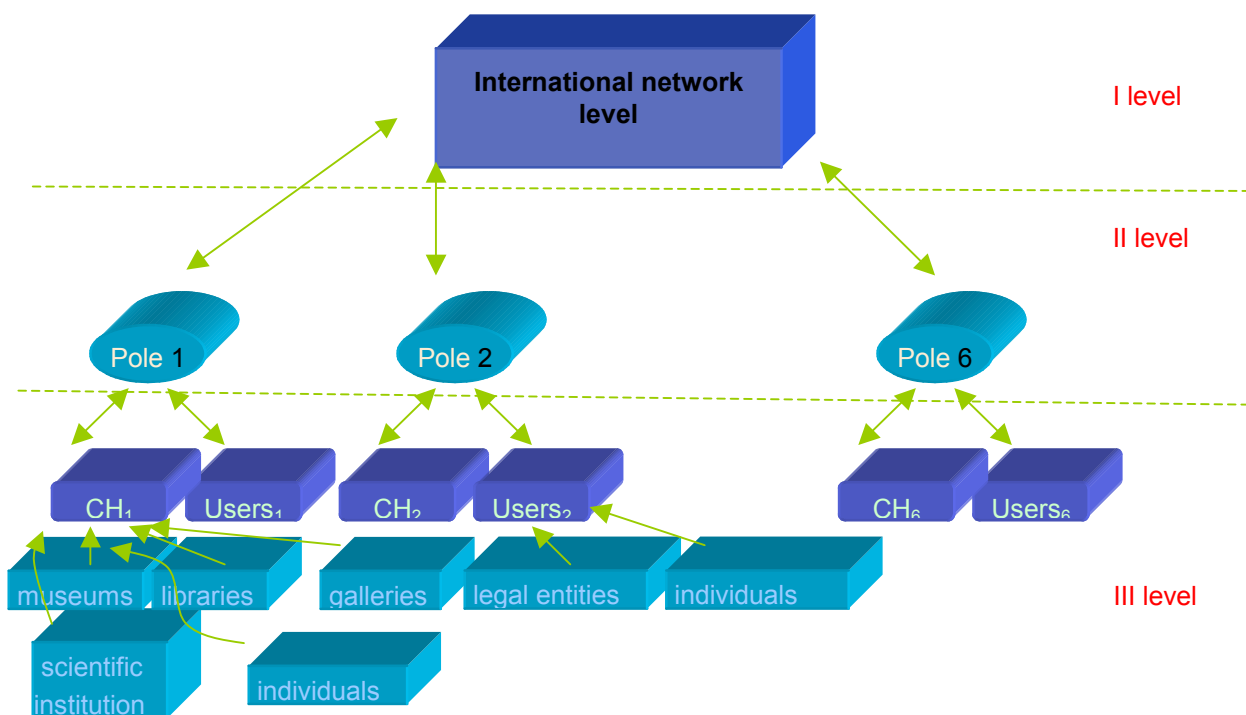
International network level

I level

II level

Pole 1

Pole 2

Pole 6

$CH_1$ $Users_1$

$CH_2$ $Users_2$

$CH_6$ $Users_6$

museums libraries galleries legal entities individuals

scientific institution

individuals

III level